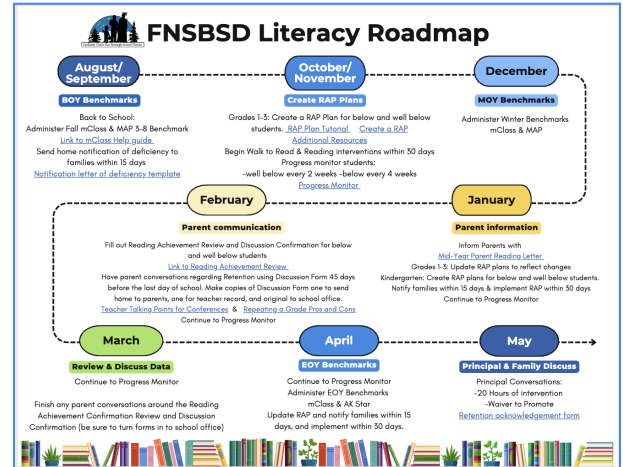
Fairbanks North Star Borough School District

FNSBSD Literacy Roadmap

August/ September

BOY Benchmarks

Back to School:
Administer Fall mClass & MAP 3-8 Benchmark
Link to mClass Help guide
Send home notification of deficiency to families within 15 days
Notification letter of deficiency template

October/ November

Create RAP Plans

Grades 1-3: Create a RAP Plan for below and well below students. RAP Plan Tutorial Create a RAP Additional Resources
Begin Walk to Read & Reading interventions within 30 days
Progress monitor students:
-well below every 2 weeks -below every 4 weeks
Progress Monitor

December

MOY Benchmarks

Administer Winter Benchmarks mClass & MAP

February

Parent communication

Fill out Reading Achievement Review and Discussion Confirmation for below and well below students
Link to Reading Achievement Review
Have parent conversations regarding Retention using Discussion Form 45 days before the last day of school. Make copies of Discussion Form one to send home to parents, one for teacher record, and original to school office.
Teacher Talking Points for Conferences & Repeating a Grade Pros and Cons
Continue to Progress Monitor

January

Parent information

Inform Parents with
Mid-Year Parent Reading Letter
Grades 1-3: Update RAP plans to reflect changes
Kindergarten: Create RAP plans for below and well below students.
Notify families within 15 days & implement RAP within 30 days
Continue to Progress Monitor

March

Review & Discuss Data

Continue to Progress Monitor

Finish any parent conversations around the Reading Achievement Confirmation Review and Discussion Confirmation (be sure to turn forms in to school office)

April

EOY Benchmarks

Continue to Progress Monitor
Administer EOY Benchmarks
mClass & AK Star
Update RAP and notify families within 15 days, and implement within 30 days.

May

Principal & Family Discuss

Principal Conversations:
-20 Hours of intervention
-Waiver to Promote
Retention acknowledgement form